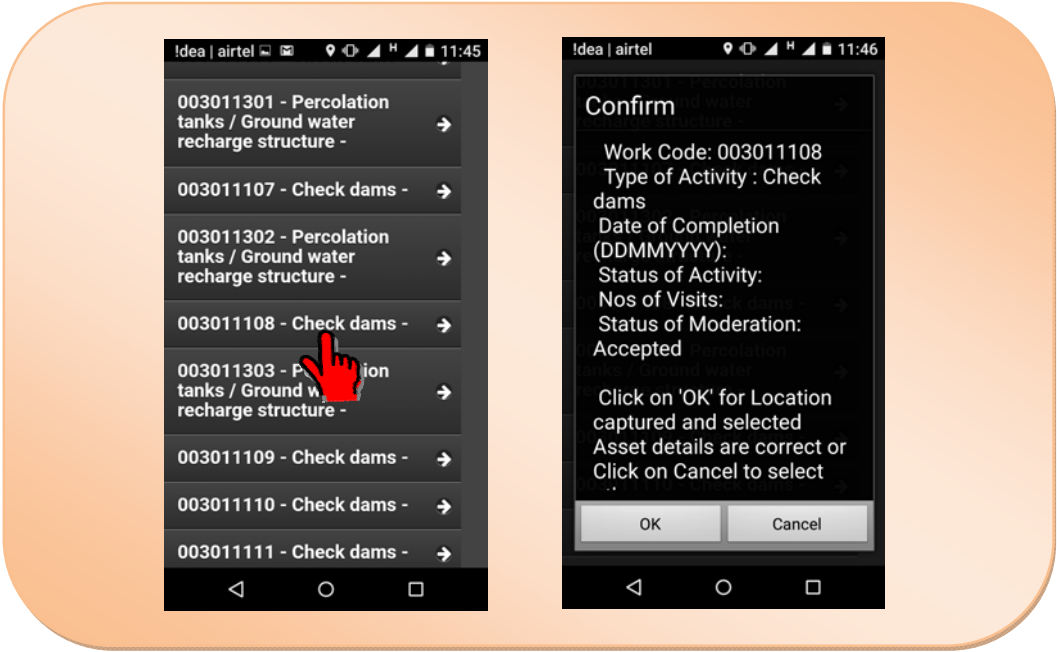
!dea | airtel 11:45

003011301 - Percolation tanks / Ground water recharge structure -

003011107 - Check dams -

003011302 - Percolation tanks / Ground water recharge structure -

003011108 - Check dams -

003011303 - P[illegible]ation tanks / Ground w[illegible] recharge structure -

003011109 - Check dams -

003011110 - Check dams -

003011111 - Check dams -

!dea | airtel 11:46

Confirm

Work Code: 003011108
Type of Activity : Check dams
Date of Completion (DDMMYYYY):
Status of Activity:
Nos of Visits:
Status of Moderation: Accepted

Click on 'OK' for Location captured and selected Asset details are correct or Click on Cancel to select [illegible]

OK

Cancel